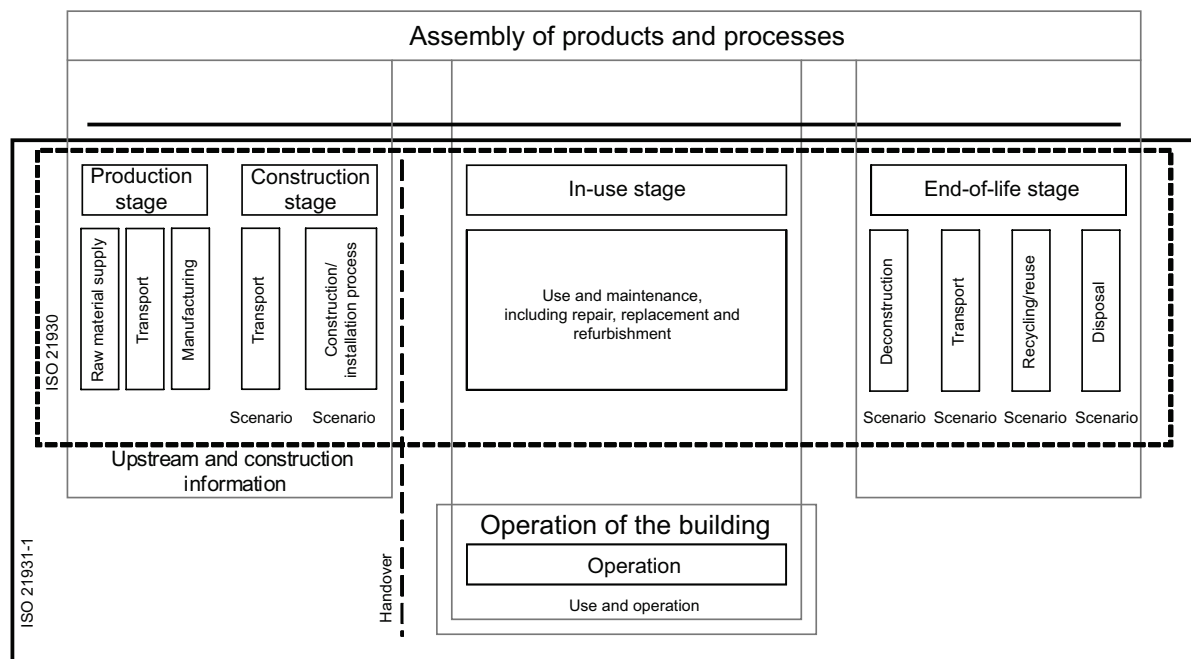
Assembly of products and processes

ISO 21930

Production stage

Raw material supply

Transport

Manufacturing

Construction stage

Transport

Construction/ installation process

Scenario Scenario

Upstream and construction information

In-use stage

Use and maintenance, including repair, replacement and refurbishment

End-of-life stage

Deconstruction

Transport

Recycling/reuse

Disposal

Scenario Scenario Scenario Scenario

ISO 21931-1

Handover

Operation of the building

Operation

Use and operation